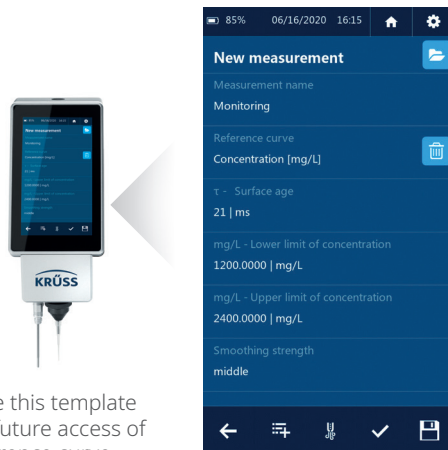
KRÜSS

e this template
uture access of

85% 06/16/2020 16:15

New measurement

Measurement name
Monitoring

Reference curve
Concentration [mg/L]

τ - Surface age
21 | ms

mg/L - Lower limit of concentration
1200.0000 | mg/L

mg/L - Upper limit of concentration
2400.0000 | mg/L

Smoothing strength
middle